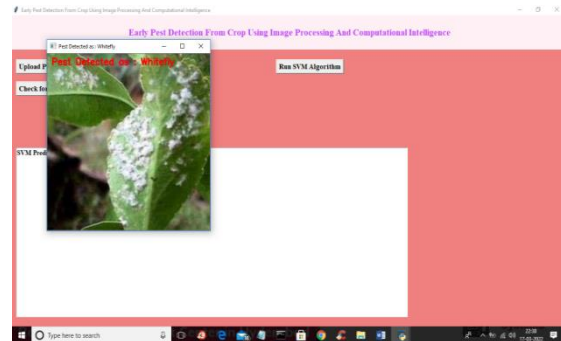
Early Pest Detection From Crop Using Image Processing And Computational Intelligence

Early Pest Detection From Crop Using Image Processing And Computational Intelligence

Pest Detected as : Whitefly

Pest Detected as : Whitefly

Upload P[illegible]

Run SVM Algorithm

Check fo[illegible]

SVM Pred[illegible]

Type here to search

22:30
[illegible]